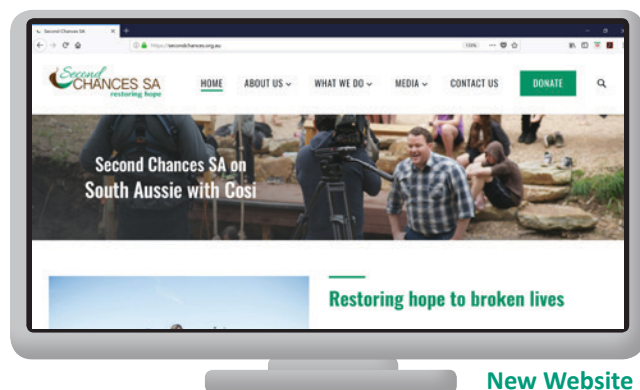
Second Chances SA

https://secondchances.org.au

110%

Second CHANCES SA restoring hope

HOME

ABOUT US

WHAT WE DO

MEDIA

CONTACT US

DONATE

Second Chances SA on South Aussie with Cosi

Restoring hope to broken lives

New Website